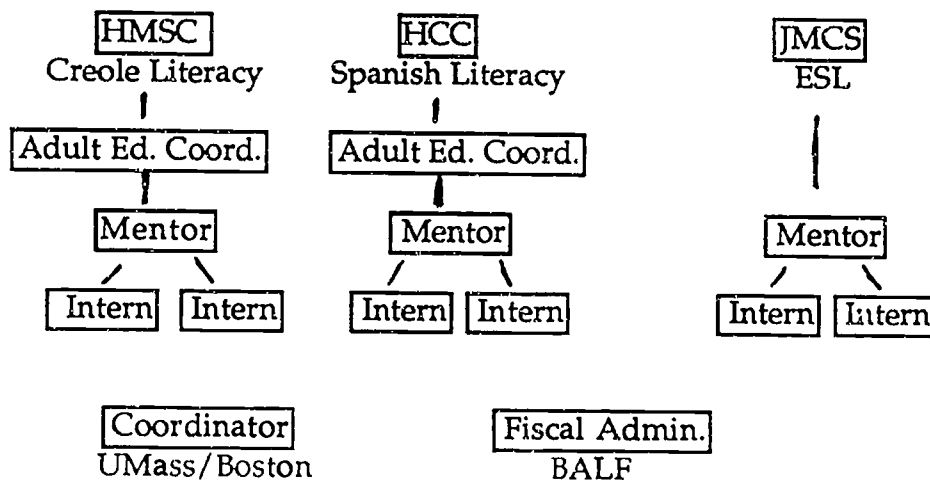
HMSC
Creole Literacy

Adult Ed. Coord.

Mentor

Intern Intern

HCC
Spanish Literacy

Adult Ed. Coord.

Mentor

Intern Intern

JMCS
ESL

Mentor

Intern Intern

Coordinator
UMass/Boston

Fiscal Admin.
BALF